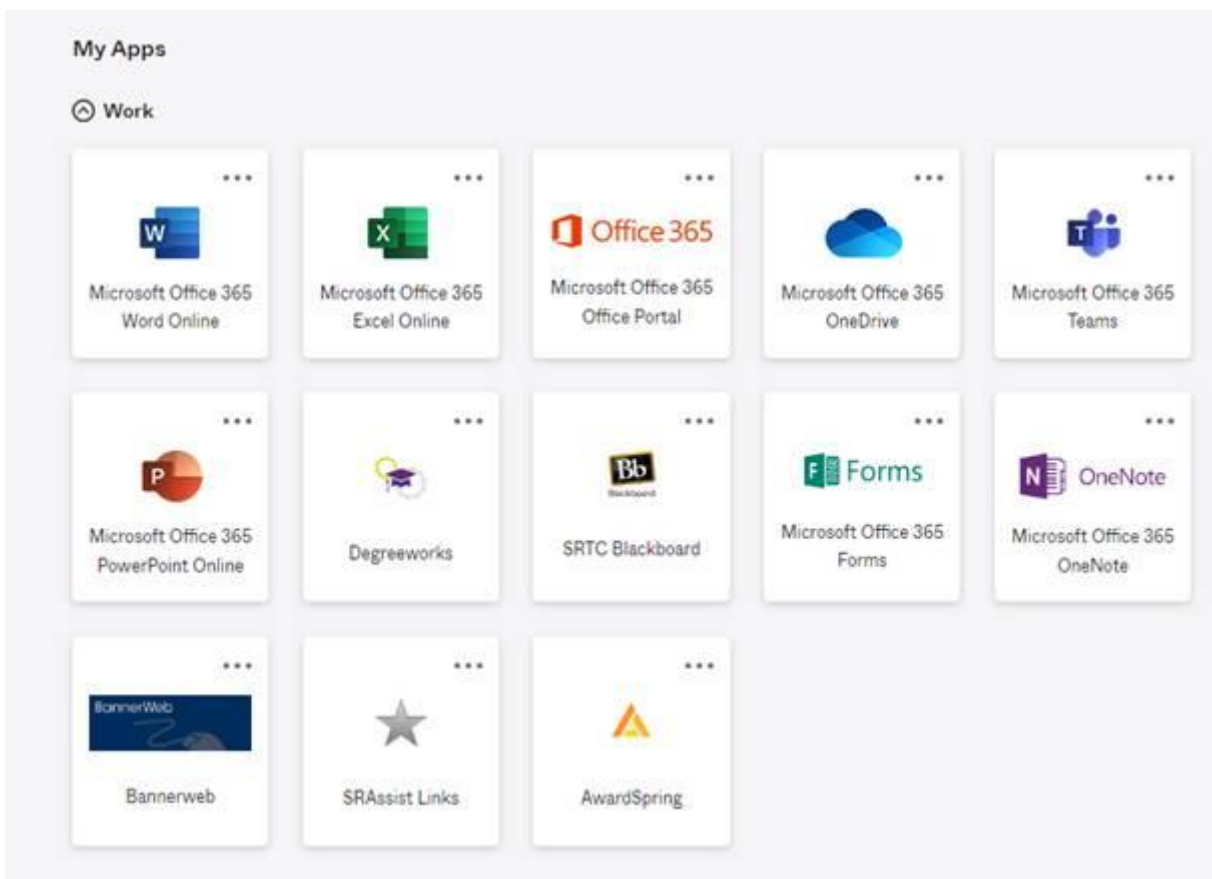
My Apps

Work

...
W
Microsoft Office 365 Word Online

...
X
Microsoft Office 365 Excel Online

...
Office 365
Microsoft Office 365 Office Portal

...
Microsoft Office 365 OneDrive

...
T
Microsoft Office 365 Teams

...
P
Microsoft Office 365 PowerPoint Online

...
Degreeworks

...
Bb
Blackboard
SRTC Blackboard

...
F Forms
Microsoft Office 365 Forms

...
N OneNote
Microsoft Office 365 OneNote

...
BannerWeb
Bannerweb

...
SRAssist Links

...
AwardSpring